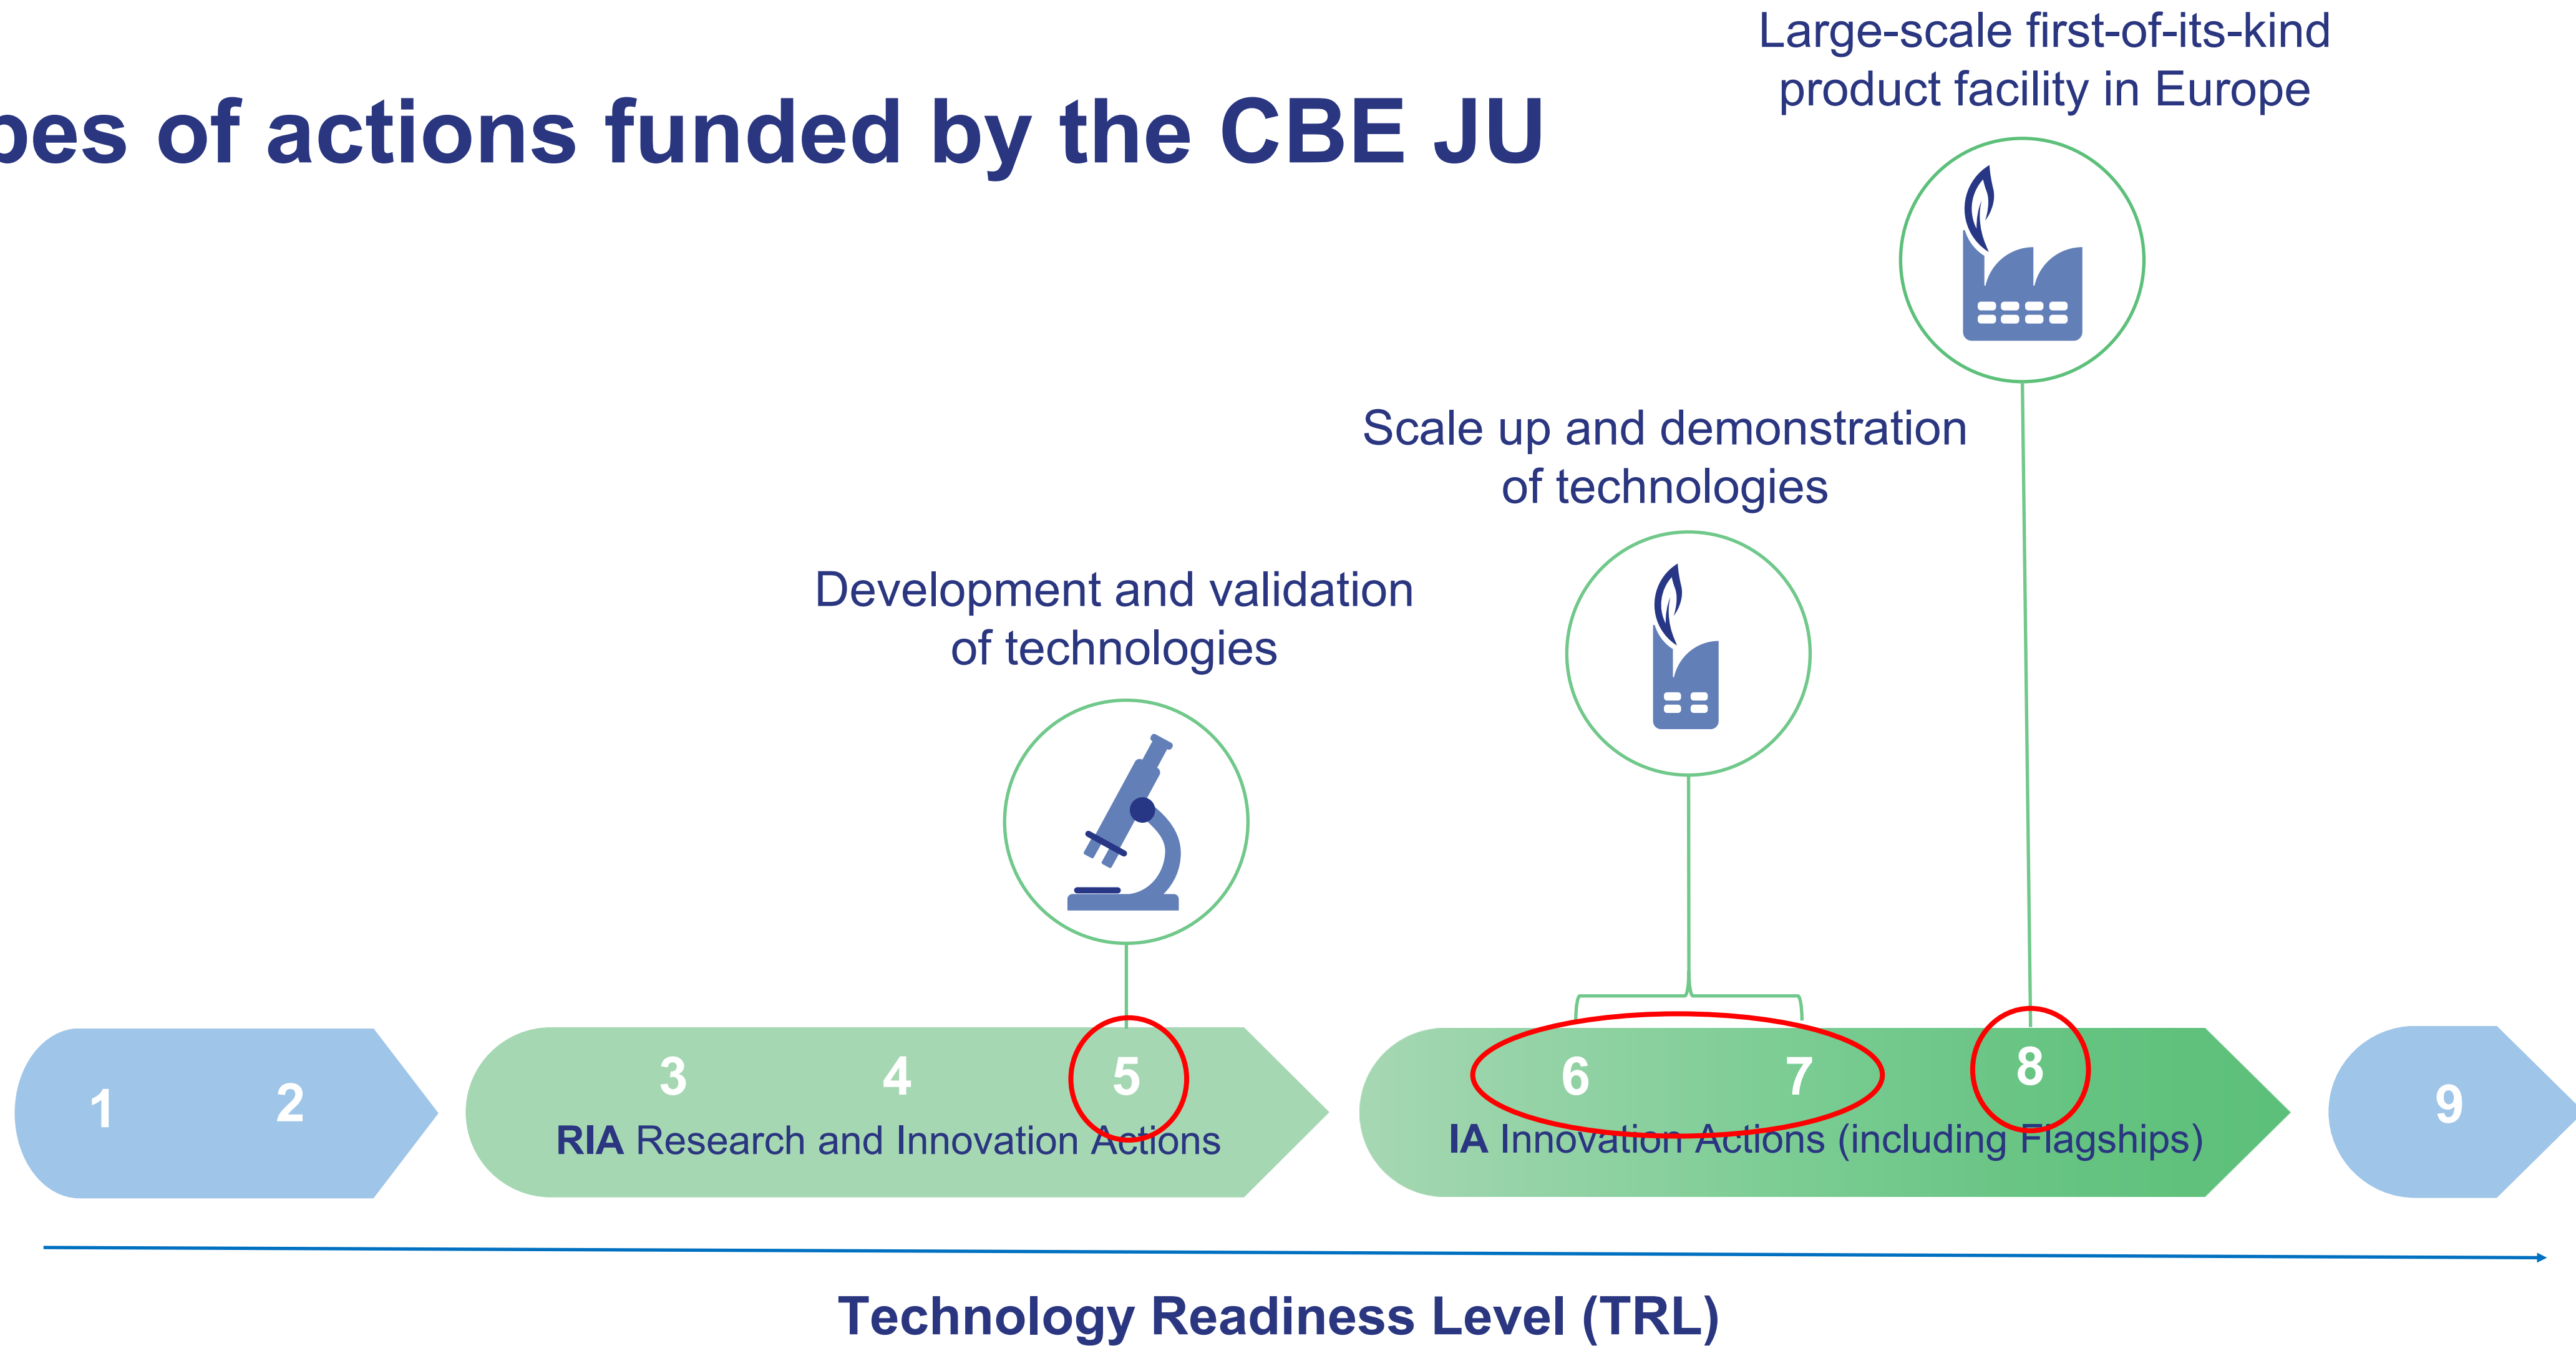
pes of actions funded by the CBE JU

Large-scale first-of-its-kind product facility in Europe

Scale up and demonstration of technologies

Development and validation of technologies

1 2

3 4 5

RIA Research and Innovation Actions

6 7 8

IA Innovation Actions (including Flagships)

9

Technology Readiness Level (TRL)